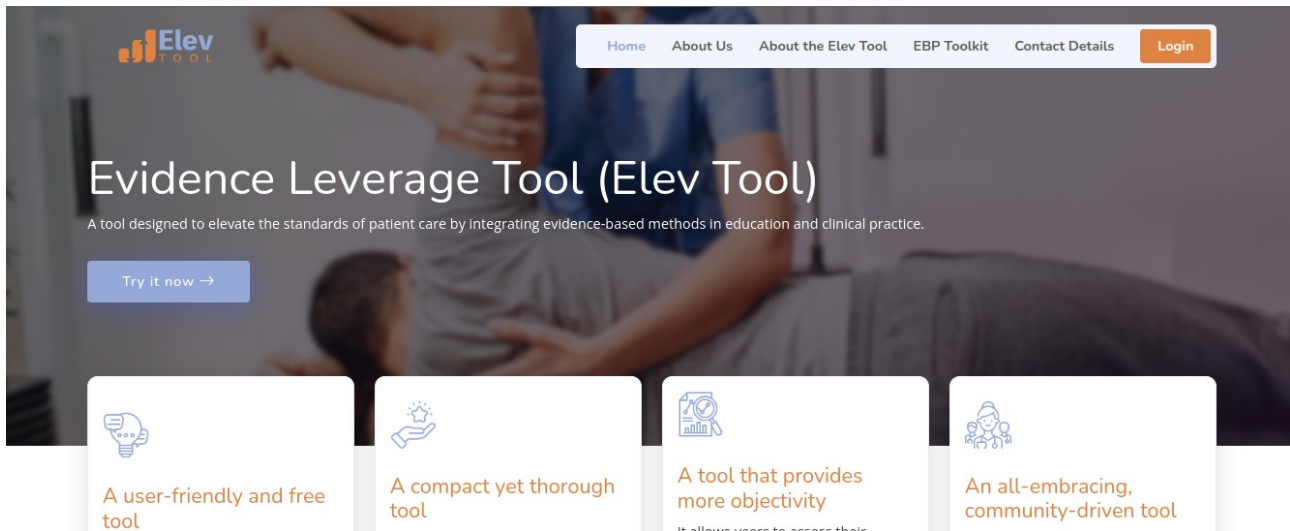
Elev TOOL

Home About Us About the Elev Tool EBP Toolkit Contact Details Login

Evidence Leverage Tool (Elev Tool)

A tool designed to elevate the standards of patient care by integrating evidence-based methods in education and clinical practice.

Try it now →

A user-friendly and free tool

A compact yet thorough tool

A tool that provides more objectivity

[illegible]

An all-embracing, community-driven tool